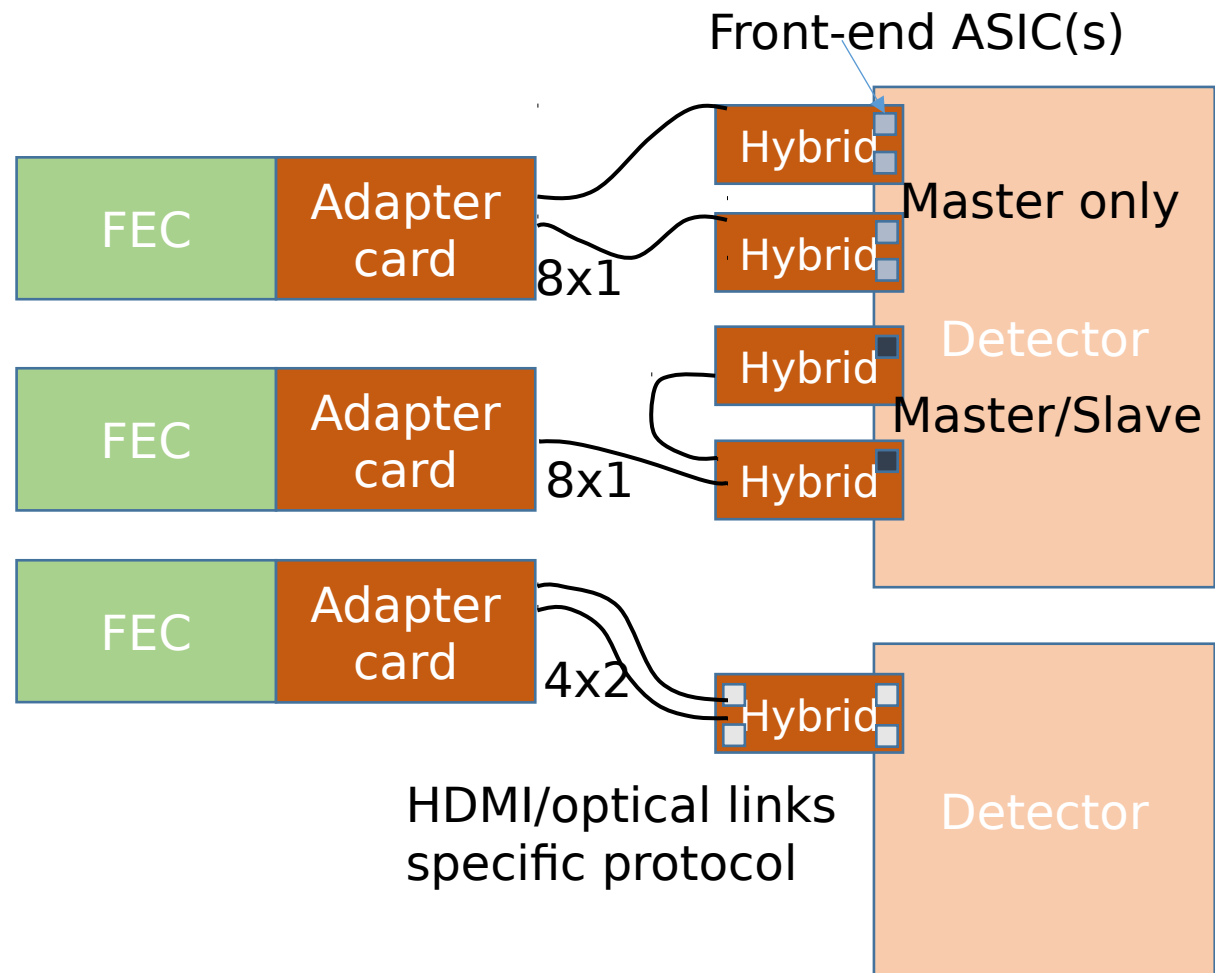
Front-end ASIC(s)

FEC

Adapter card

8x1

Hybrid

Hybrid

Master only

Detector

FEC

Adapter card

8x1

Hybrid

Hybrid

Master/Slave

FEC

Adapter card

4x2

Hybrid

Detector

HDMI/optical links specific protocol